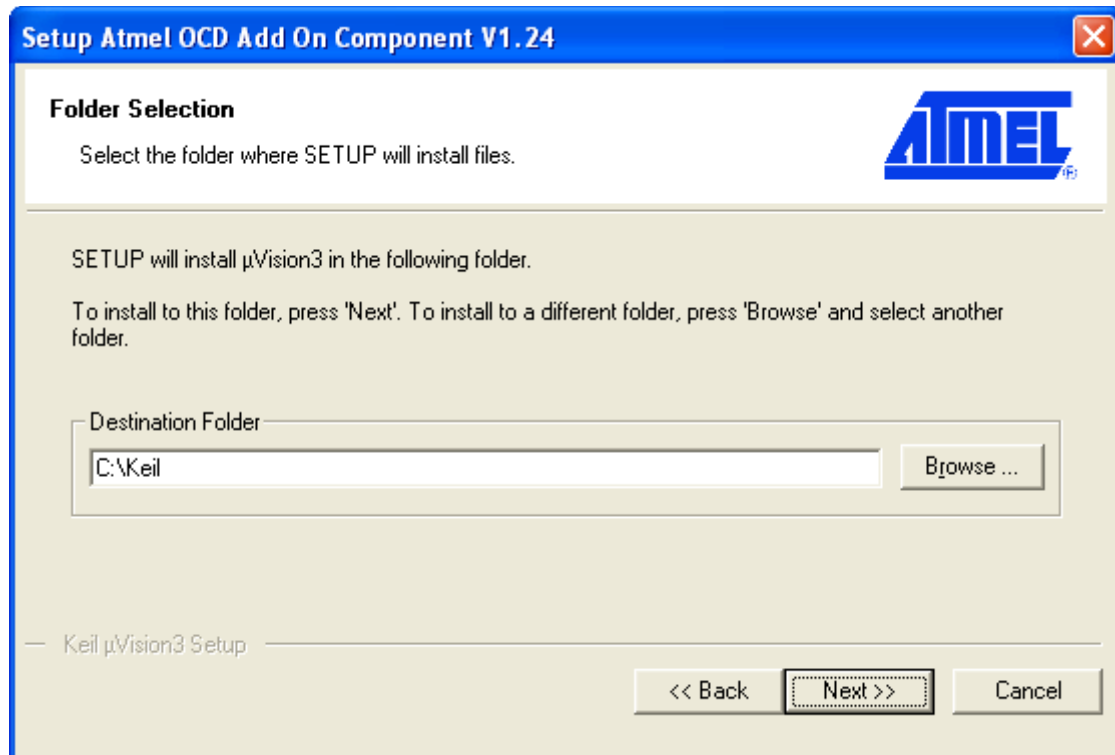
Setup Atmel OCD Add On Component V1.24

Folder Selection

Select the folder where SETUP will install files.

ATMEL

SETUP will install µVision3 in the following folder.

To install to this folder, press 'Next'. To install to a different folder, press 'Browse' and select another folder.

Destination Folder

C:\Keil

Browse ...

Keil µVision3 Setup

<< Back

Next >>

Cancel